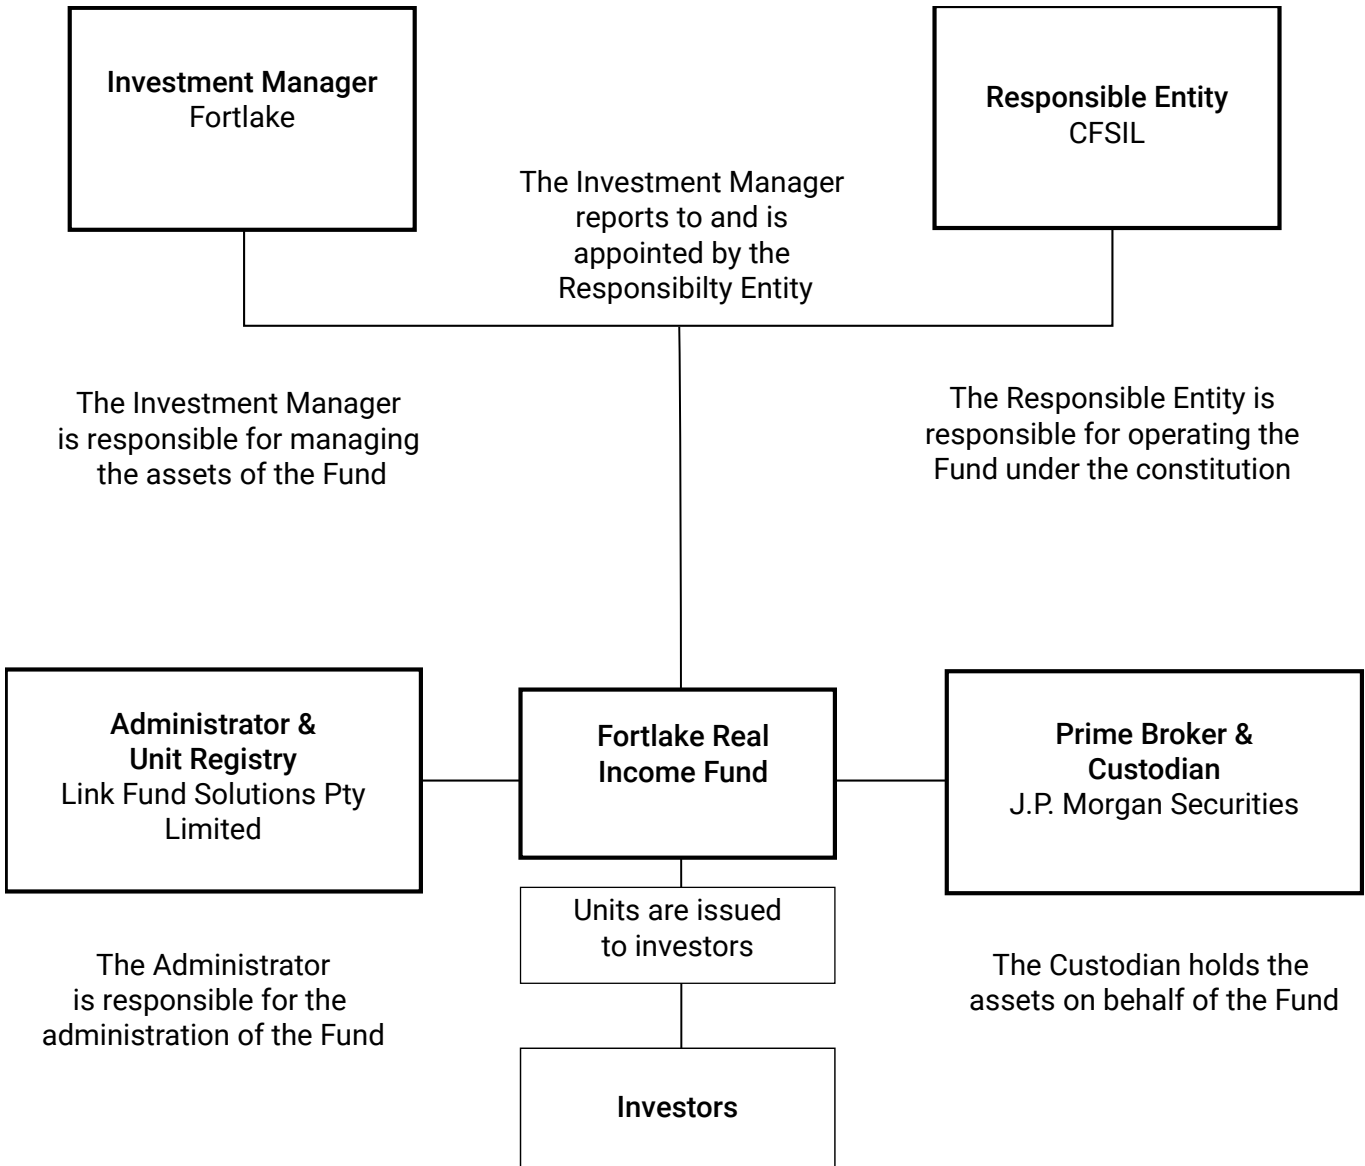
**Investment Manager**
Fortlake

**Responsible Entity**
CFSIL

The Investment Manager reports to and is appointed by the Responsibilty Entity

The Investment Manager is responsible for managing the assets of the Fund

The Responsible Entity is responsible for operating the Fund under the constitution

**Administrator & Unit Registry**
Link Fund Solutions Pty Limited

**Fortlake Real Income Fund**

**Prime Broker & Custodian**
J.P. Morgan Securities

Units are issued to investors

The Administrator is responsible for the administration of the Fund

The Custodian holds the assets on behalf of the Fund

**Investors**